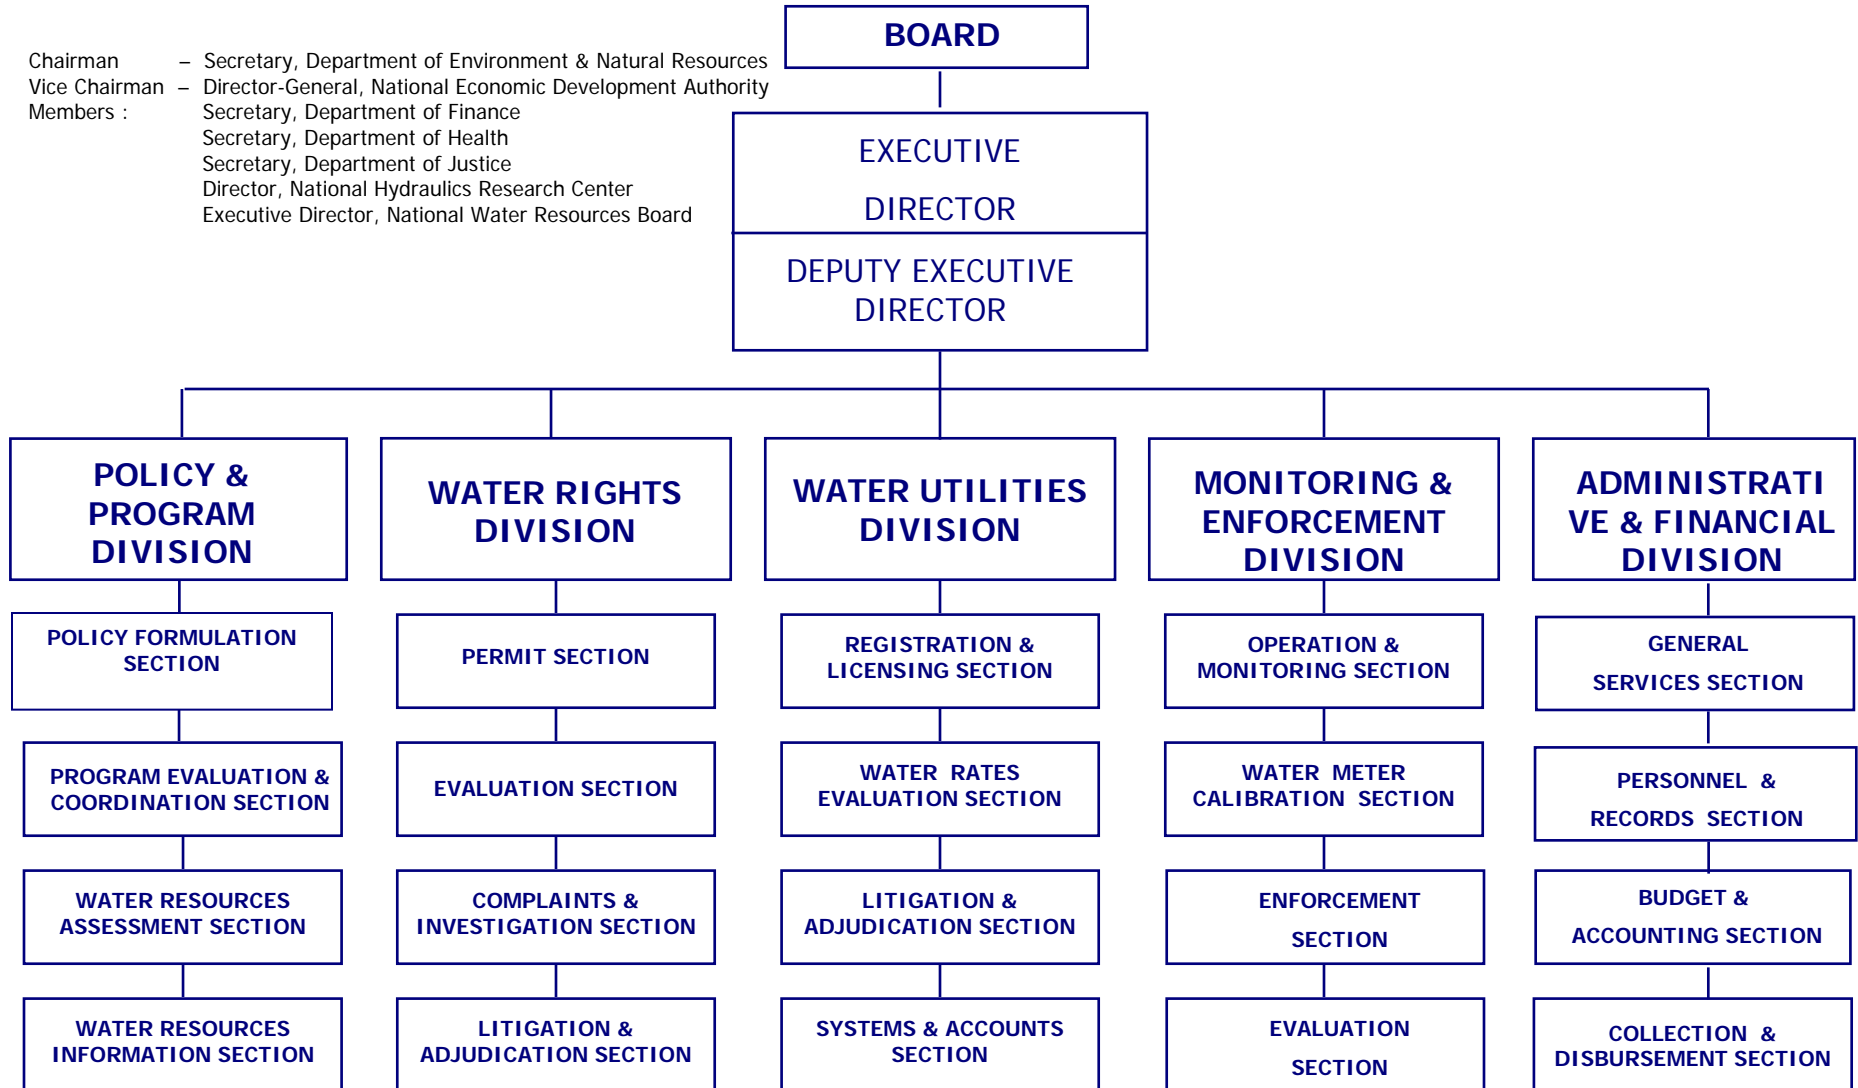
BOARD

Chairman – Secretary, Department of Environment & Natural Resources
Vice Chairman – Director-General, National Economic Development Authority
Members : Secretary, Department of Finance
Secretary, Department of Health
Secretary, Department of Justice
Director, National Hydraulics Research Center
Executive Director, National Water Resources Board

EXECUTIVE DIRECTOR

DEPUTY EXECUTIVE DIRECTOR

POLICY & PROGRAM DIVISION

POLICY FORMULATION SECTION

PROGRAM EVALUATION & COORDINATION SECTION

WATER RESOURCES ASSESSMENT SECTION

WATER RESOURCES INFORMATION SECTION

WATER RIGHTS DIVISION

PERMIT SECTION

EVALUATION SECTION

COMPLAINTS & INVESTIGATION SECTION

LITIGATION & ADJUDICATION SECTION

WATER UTILITIES DIVISION

REGISTRATION & LICENSING SECTION

WATER RATES EVALUATION SECTION

LITIGATION & ADJUDICATION SECTION

SYSTEMS & ACCOUNTS SECTION

MONITORING & ENFORCEMENT DIVISION

OPERATION & MONITORING SECTION

WATER METER CALIBRATION SECTION

ENFORCEMENT SECTION

EVALUATION SECTION

ADMINISTRATI VE & FINANCIAL DIVISION

GENERAL SERVICES SECTION

PERSONNEL & RECORDS SECTION

BUDGET & ACCOUNTING SECTION

COLLECTION & DISBURSEMENT SECTION